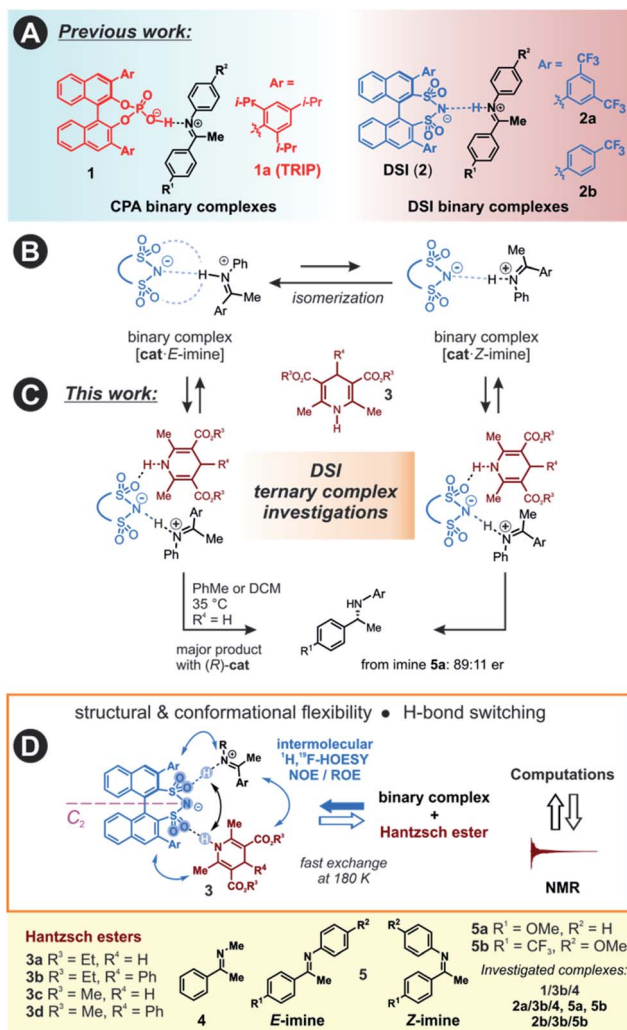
A Previous work:

Ar
O
P
O
O
O
H
N
R²
Ar
R¹
Ar =
i-Pr
i-Pr
i-Pr
1a (TRIP)
1
CPA binary complexes

Ar
S
O
O
N
S
O
O
H
N
R²
Ar
R¹
Ar = CF₃
CF₃
2a
CF₃
2b
DSI (2)
DSI binary complexes

B
S
O
O
N
S
O
O
H
N
Ph
Me
Ar
isomerization
S
O
O
N
S
O
O
H
N
Me
Ar
Ph
binary complex
[cat·E-imine]
binary complex
[cat·Z-imine]

C This work:
R⁴
R³O₂C
CO₂R³
Me
N
H
Me
3

Me
CO₂R³
H
N
R⁴
Me
CO₂R³
S
O
O
N
S
O
O
H
N
Ar
Ph

DSI
ternary complex
investigations

Me
CO₂R³
H
N
R⁴
Me
CO₂R³
S
O
O
N
S
O
O
H
N
Me
Ar
Ph

PhMe or DCM
35 °C
R⁴ = H
major product
with (R)-cat
HN
Ar
R¹
Me
from imine 5a: 89:11 er

structural & conformational flexibility • H-bond switching

D
Ar
S
O
O
N
S
O
O
Ar
$C_2$
N
Ar
H
H
Me
N
Me
CO₂R³
R⁴
CO₂R³
3
intermolecular
¹H,¹⁹F-HOESY
NOE / ROE
binary complex
+
Hantzsch ester
fast exchange
at 180 K
Computations
NMR

Hantzsch esters
3a R³ = Et, R⁴ = H
3b R³ = Et, R⁴ = Ph
3c R³ = Me, R⁴ = H
3d R³ = Me, R⁴ = Ph
N
4
N
R²
R¹
E-imine
5
R²
N
R¹
Z-imine
5a R¹ = OMe, R² = H
5b R¹ = CF₃, R² = OMe
Investigated complexes:
1/3b/4
2a/3b/4, 5a, 5b
2b/3b/5b